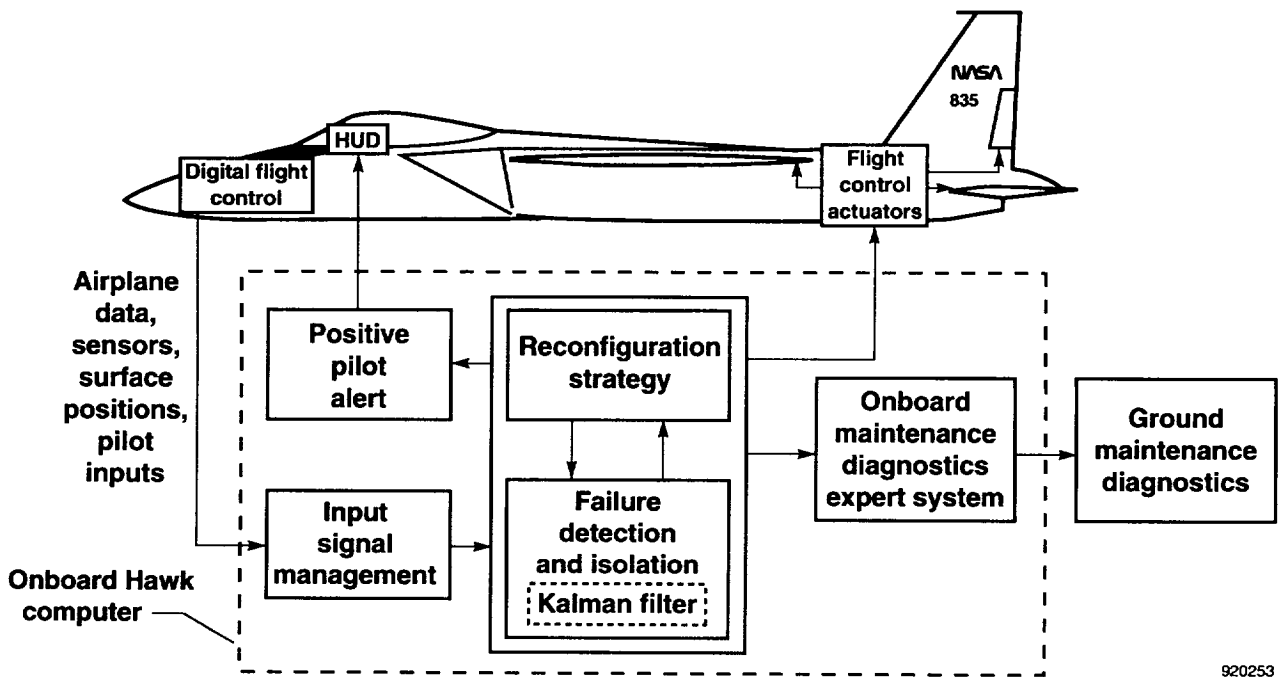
NASA
835

HUD

Digital flight control

Flight control actuators

Airplane data, sensors, surface positions, pilot inputs

Positive pilot alert

Reconfiguration strategy

Onboard maintenance diagnostics expert system

Ground maintenance diagnostics

Input signal management

Failure detection and isolation

Kalman filter

Onboard Hawk computer

920253